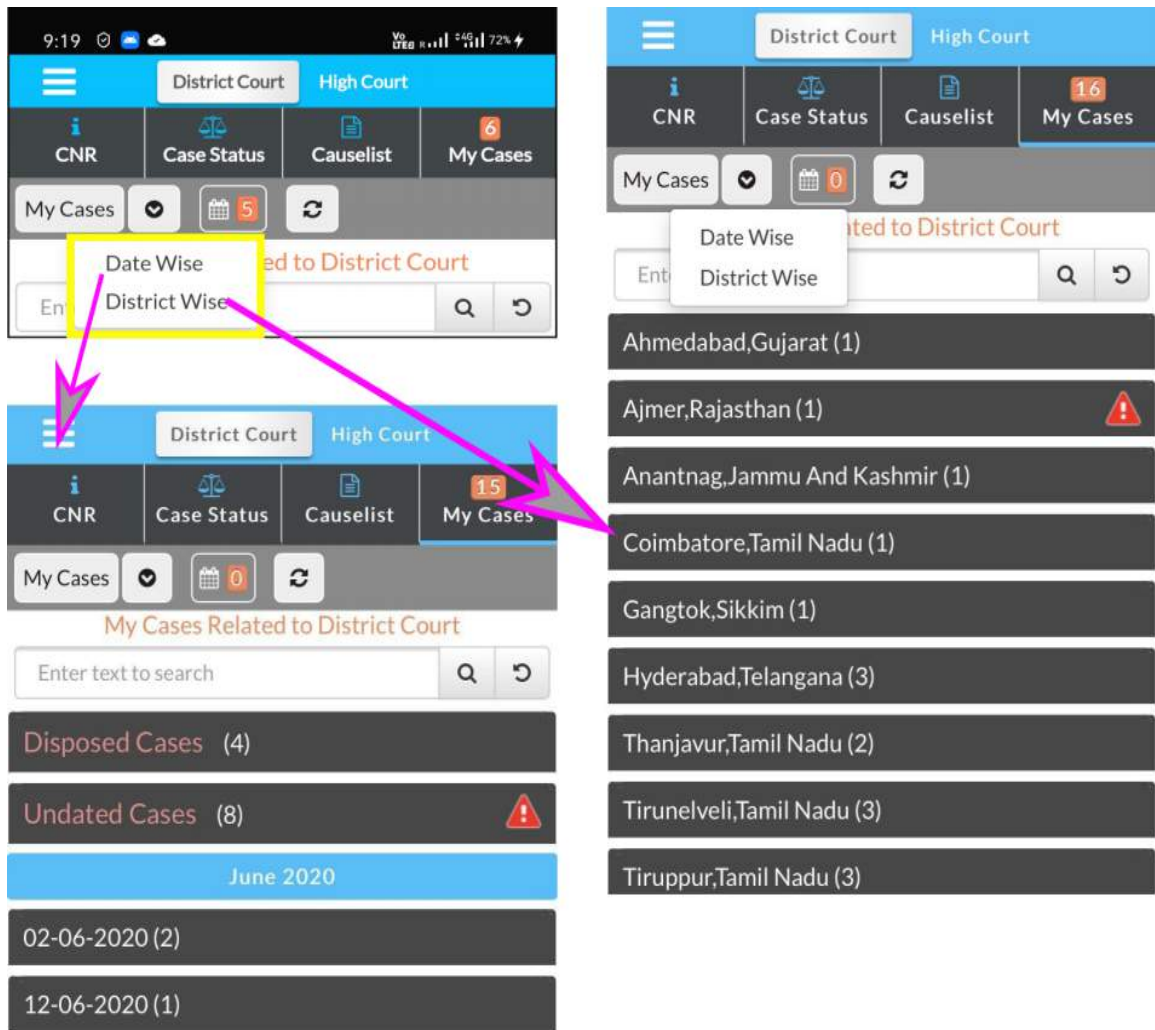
9:19 72%

District Court High Court

CNR Case Status Causelist 6 My Cases

My Cases 5

Date Wise
District Wise

ed to District Court

En

District Court High Court

CNR Case Status Causelist 15 My Cases

My Cases 0

My Cases Related to District Court

Enter text to search

Disposed Cases (4)

Undated Cases (8)

June 2020

02-06-2020 (2)

12-06-2020 (1)

District Court High Court

CNR Case Status Causelist 16 My Cases

My Cases 0

Date Wise
District Wise

ted to District Court

Ent

Ahmedabad,Gujarat (1)

Ajmer,Rajasthan (1)

Anantnag,Jammu And Kashmir (1)

Coimbatore,Tamil Nadu (1)

Gangtok,Sikkim (1)

Hyderabad,Telangana (3)

Thanjavur,Tamil Nadu (2)

Tirunelveli,Tamil Nadu (3)

Tiruppur,Tamil Nadu (3)